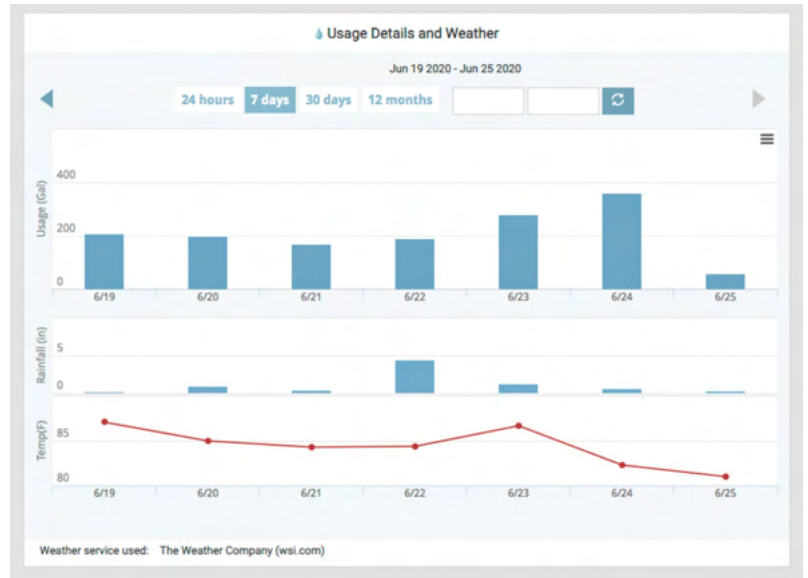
Usage Details and Weather

Jun 19 2020 - Jun 25 2020

24 hours 7 days 30 days 12 months

Usage (Gal)
400
200
0
6/19 6/20 6/21 6/22 6/23 6/24 6/25

Rainfall (in)
5
0

Temp(F)
85
80
6/19 6/20 6/21 6/22 6/23 6/24 6/25

Weather service used: The Weather Company (wsi.com)